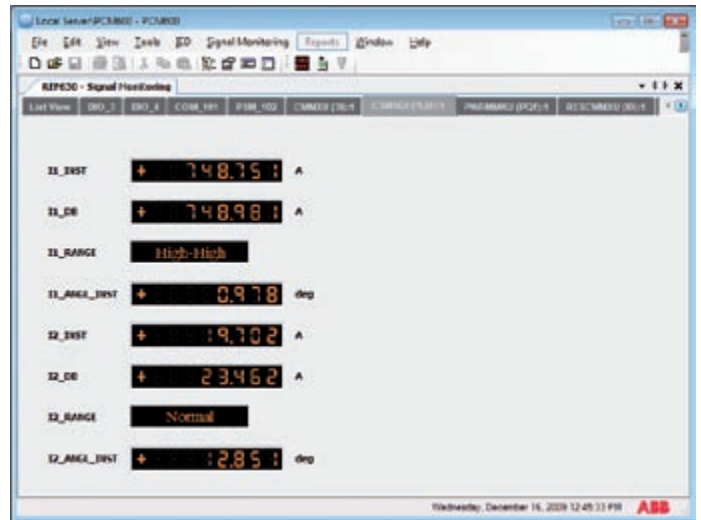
Local Server\PCM600 - PCM600

File Edit View Tools IED Signal Monitoring Reports Window Help

REF630 - Signal Monitoring

List View | DIO_3 | DIO_4 | COM_101 | PSM_102 | CMMXU (3I):1 | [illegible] | PHPAMMXU (PQF):1 | RCSCMMXU (3I):1

I1_INST + 748.751 A

I1_DB + 748.981 A

I1_RANGE High-High

I1_ANGL_INST + 0.978 deg

I2_INST + 19.702 A

I2_DB + 23.462 A

I2_RANGE Normal

I2_ANGL_INST + 12.851 deg

Wednesday, December 16, 2009 12:45:33 PM ABB